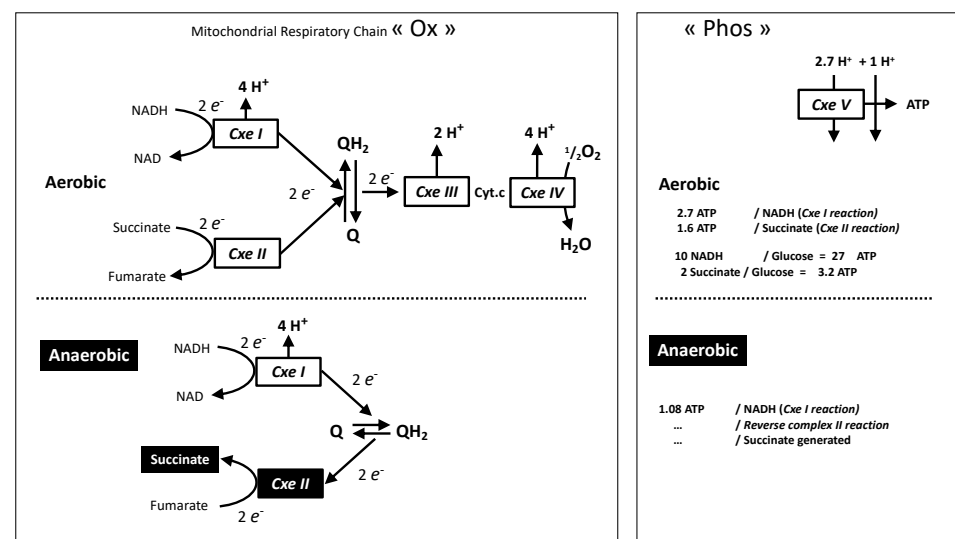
Mitochondrial Respiratory Chain « Ox »

4 H$^+$

NADH

2 $e^-$

Cxe I

NAD

QH$_2$

2 H$^+$

4 H$^+$

$^1/_2O_2$

Aerobic

2 $e^-$

2 $e^-$

Cxe III

Cyt.c

Cxe IV

Q

Succinate

2 $e^-$

Cxe II

H$_2$O

Fumarate

Anaerobic

4 H$^+$

NADH

2 $e^-$

Cxe I

2 $e^-$

NAD

Q

QH$_2$

Succinate

2 $e^-$

Cxe II

Fumarate

2 $e^-$

« Phos »

2.7 H$^+$ + 1 H$^+$

Cxe V

ATP

Aerobic

2.7 ATP / NADH (Cxe I reaction)
1.6 ATP / Succinate (Cxe II reaction)

10 NADH / Glucose = 27 ATP
2 Succinate / Glucose = 3.2 ATP

Anaerobic

1.08 ATP / NADH (Cxe I reaction)
… / Reverse complex II reaction
… / Succinate generated